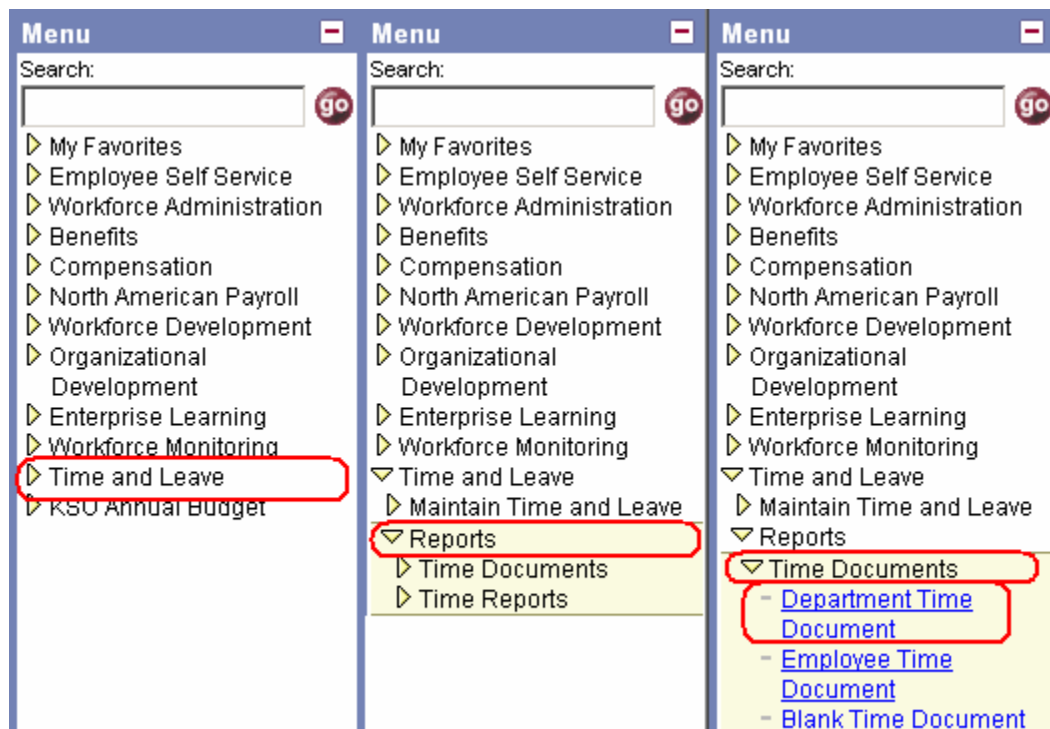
Menu

Search:

go

My Favorites
Employee Self Service
Workforce Administration
Benefits
Compensation
North American Payroll
Workforce Development
Organizational Development
Enterprise Learning
Workforce Monitoring
Time and Leave
KSU Annual Budget

Menu

Search:

go

My Favorites
Employee Self Service
Workforce Administration
Benefits
Compensation
North American Payroll
Workforce Development
Organizational Development
Enterprise Learning
Workforce Monitoring
Time and Leave
Maintain Time and Leave
Reports
Time Documents
Time Reports

Menu

Search:

go

My Favorites
Employee Self Service
Workforce Administration
Benefits
Compensation
North American Payroll
Workforce Development
Organizational Development
Enterprise Learning
Workforce Monitoring
Time and Leave
Maintain Time and Leave
Reports
Time Documents
Department Time Document
Employee Time Document
Blank Time Document